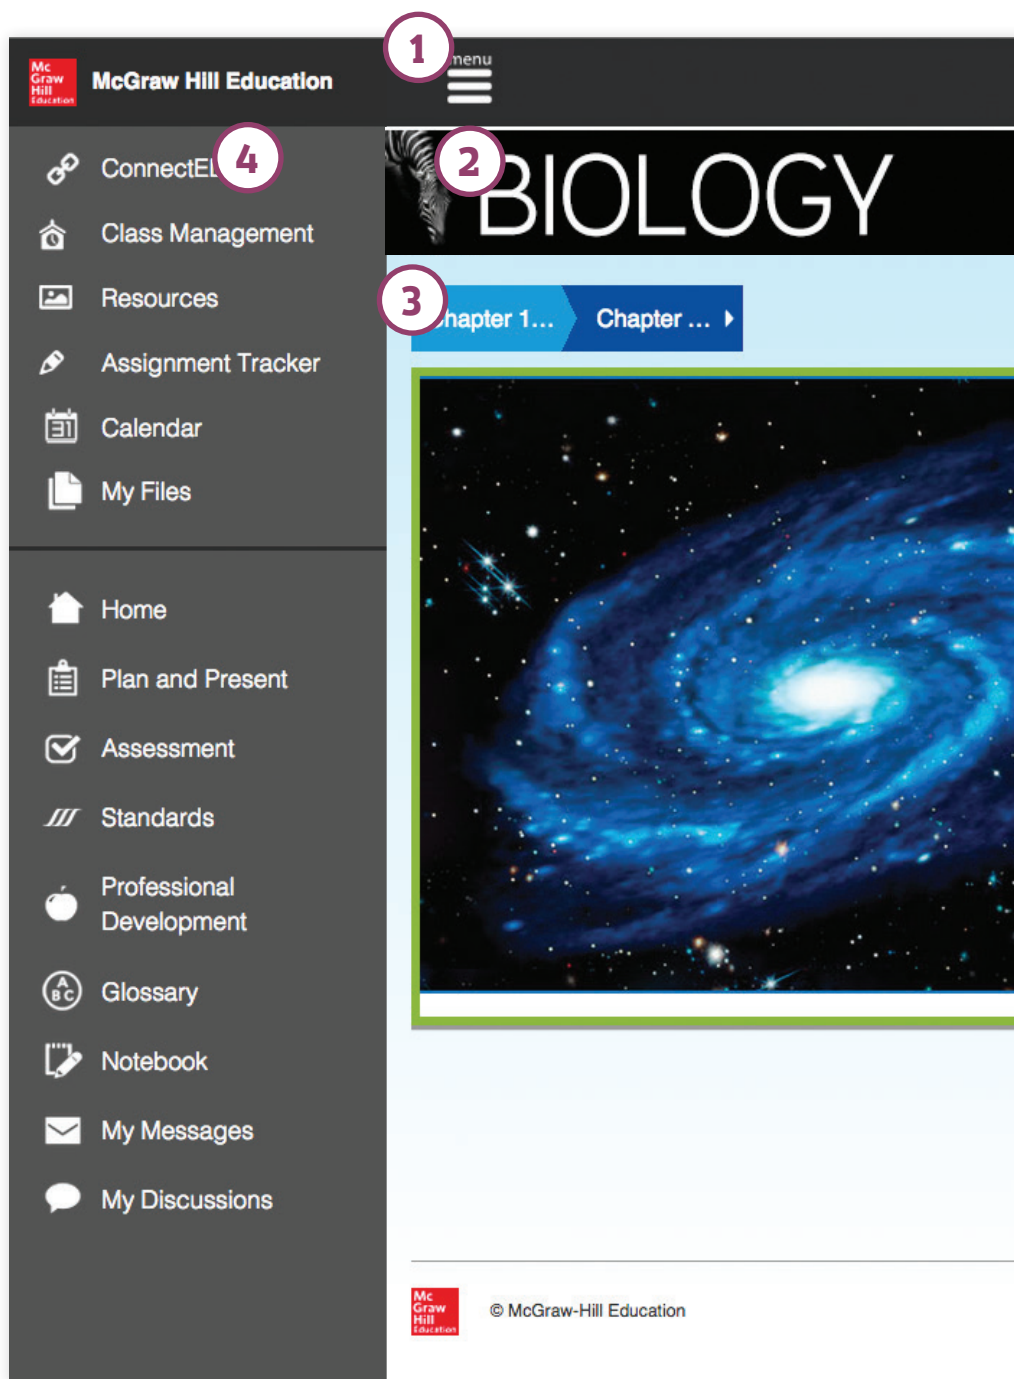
Mc Graw Hill Education

McGraw Hill Education

1

menu

ConnectE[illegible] 4

Class Management

Resources

Assignment Tracker

Calendar

My Files

Home

Plan and Present

Assessment

Standards

Professional Development

Glossary

Notebook

My Messages

My Discussions

2

BIOLOGY

3

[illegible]hapter 1...

Chapter ...

Mc Graw Hill Education

© McGraw-Hill Education